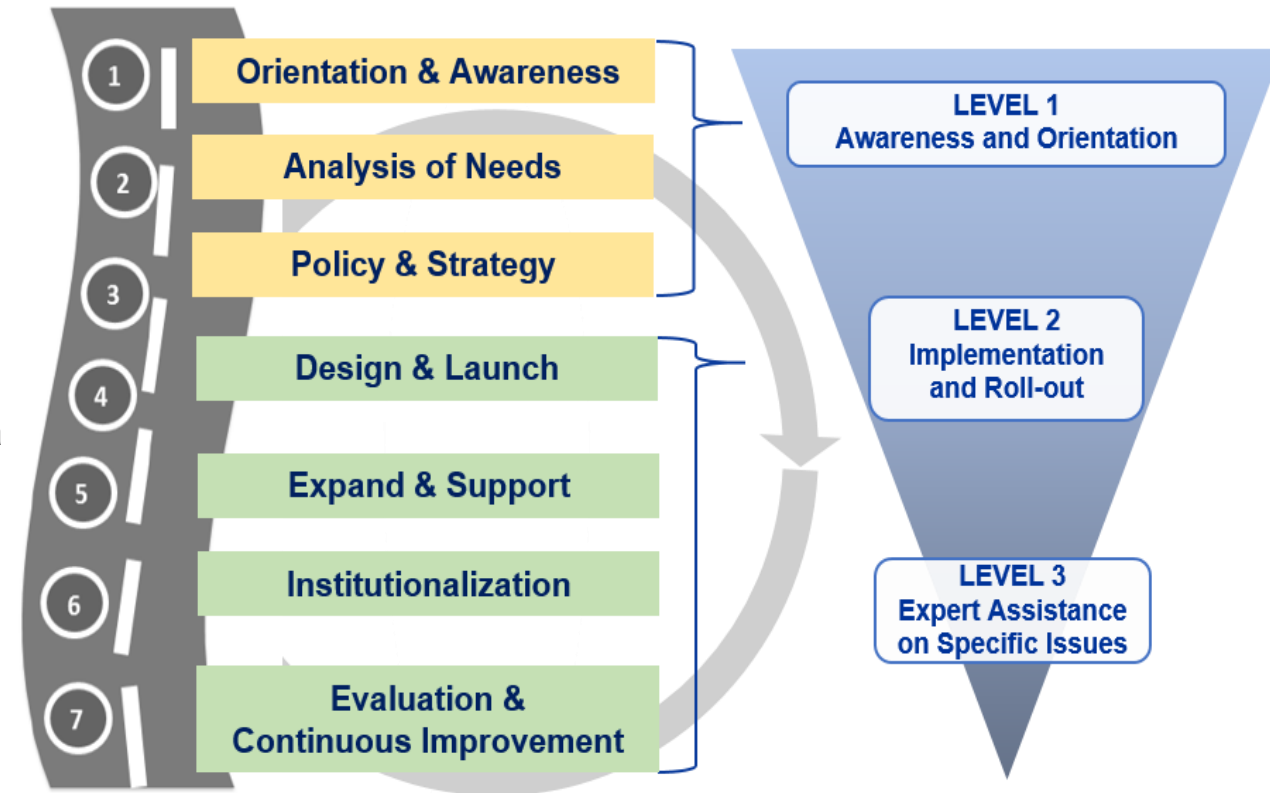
1
Orientation & Awareness

2
Analysis of Needs

3
Policy & Strategy

4
Design & Launch

5
Expand & Support

6
Institutionalization

7
Evaluation & Continuous Improvement

LEVEL 1
Awareness and Orientation

LEVEL 2
Implementation and Roll-out

LEVEL 3
Expert Assistance on Specific Issues